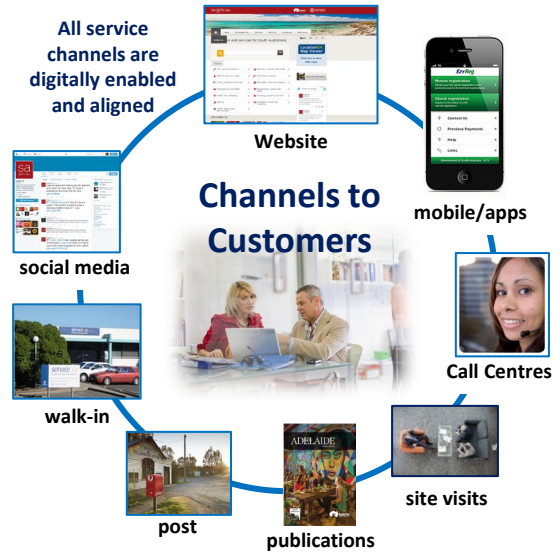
All service channels are digitally enabled and aligned

Website

mobile/apps

Channels to Customers

social media

Call Centres

walk-in

site visits

post

publications

ADELAIDE

EzyReg

Contact Us

Previous Payments

Help

Links